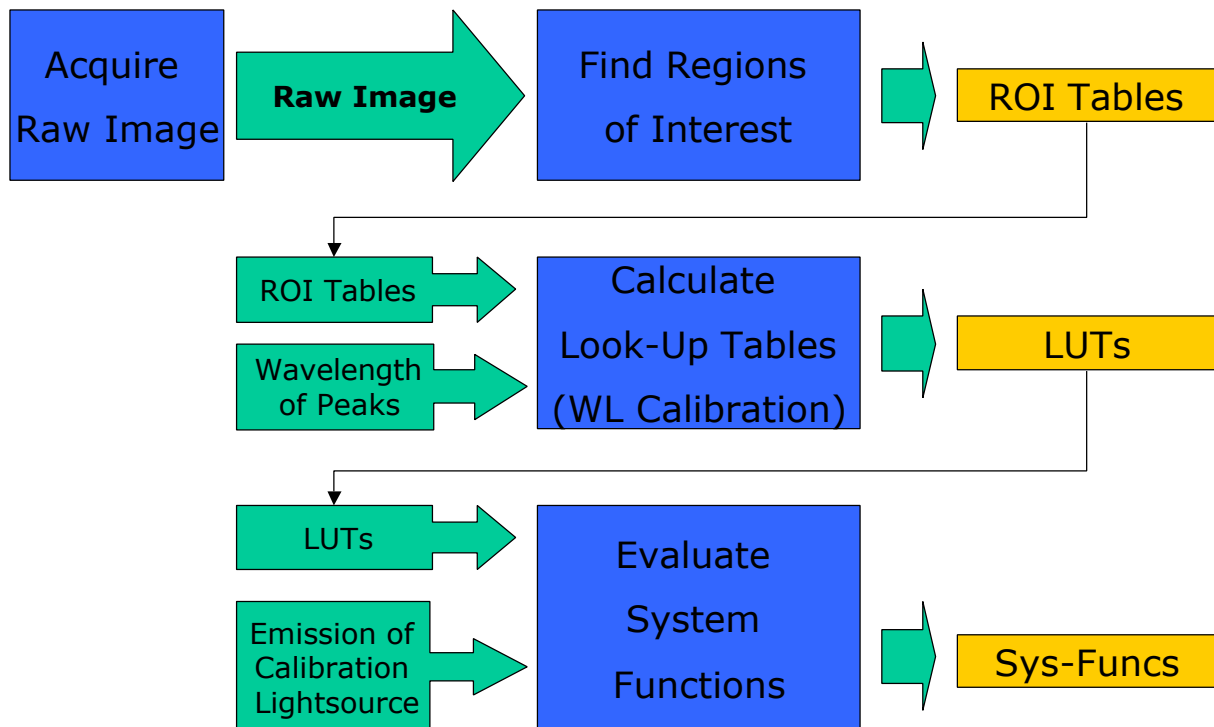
Acquire Raw Image

Raw Image

Find Regions of Interest

ROI Tables

ROI Tables

Wavelength of Peaks

Calculate Look-Up Tables (WL Calibration)

LUTs

LUTs

Emission of Calibration Lightsource

Evaluate System Functions

Sys-Funcs